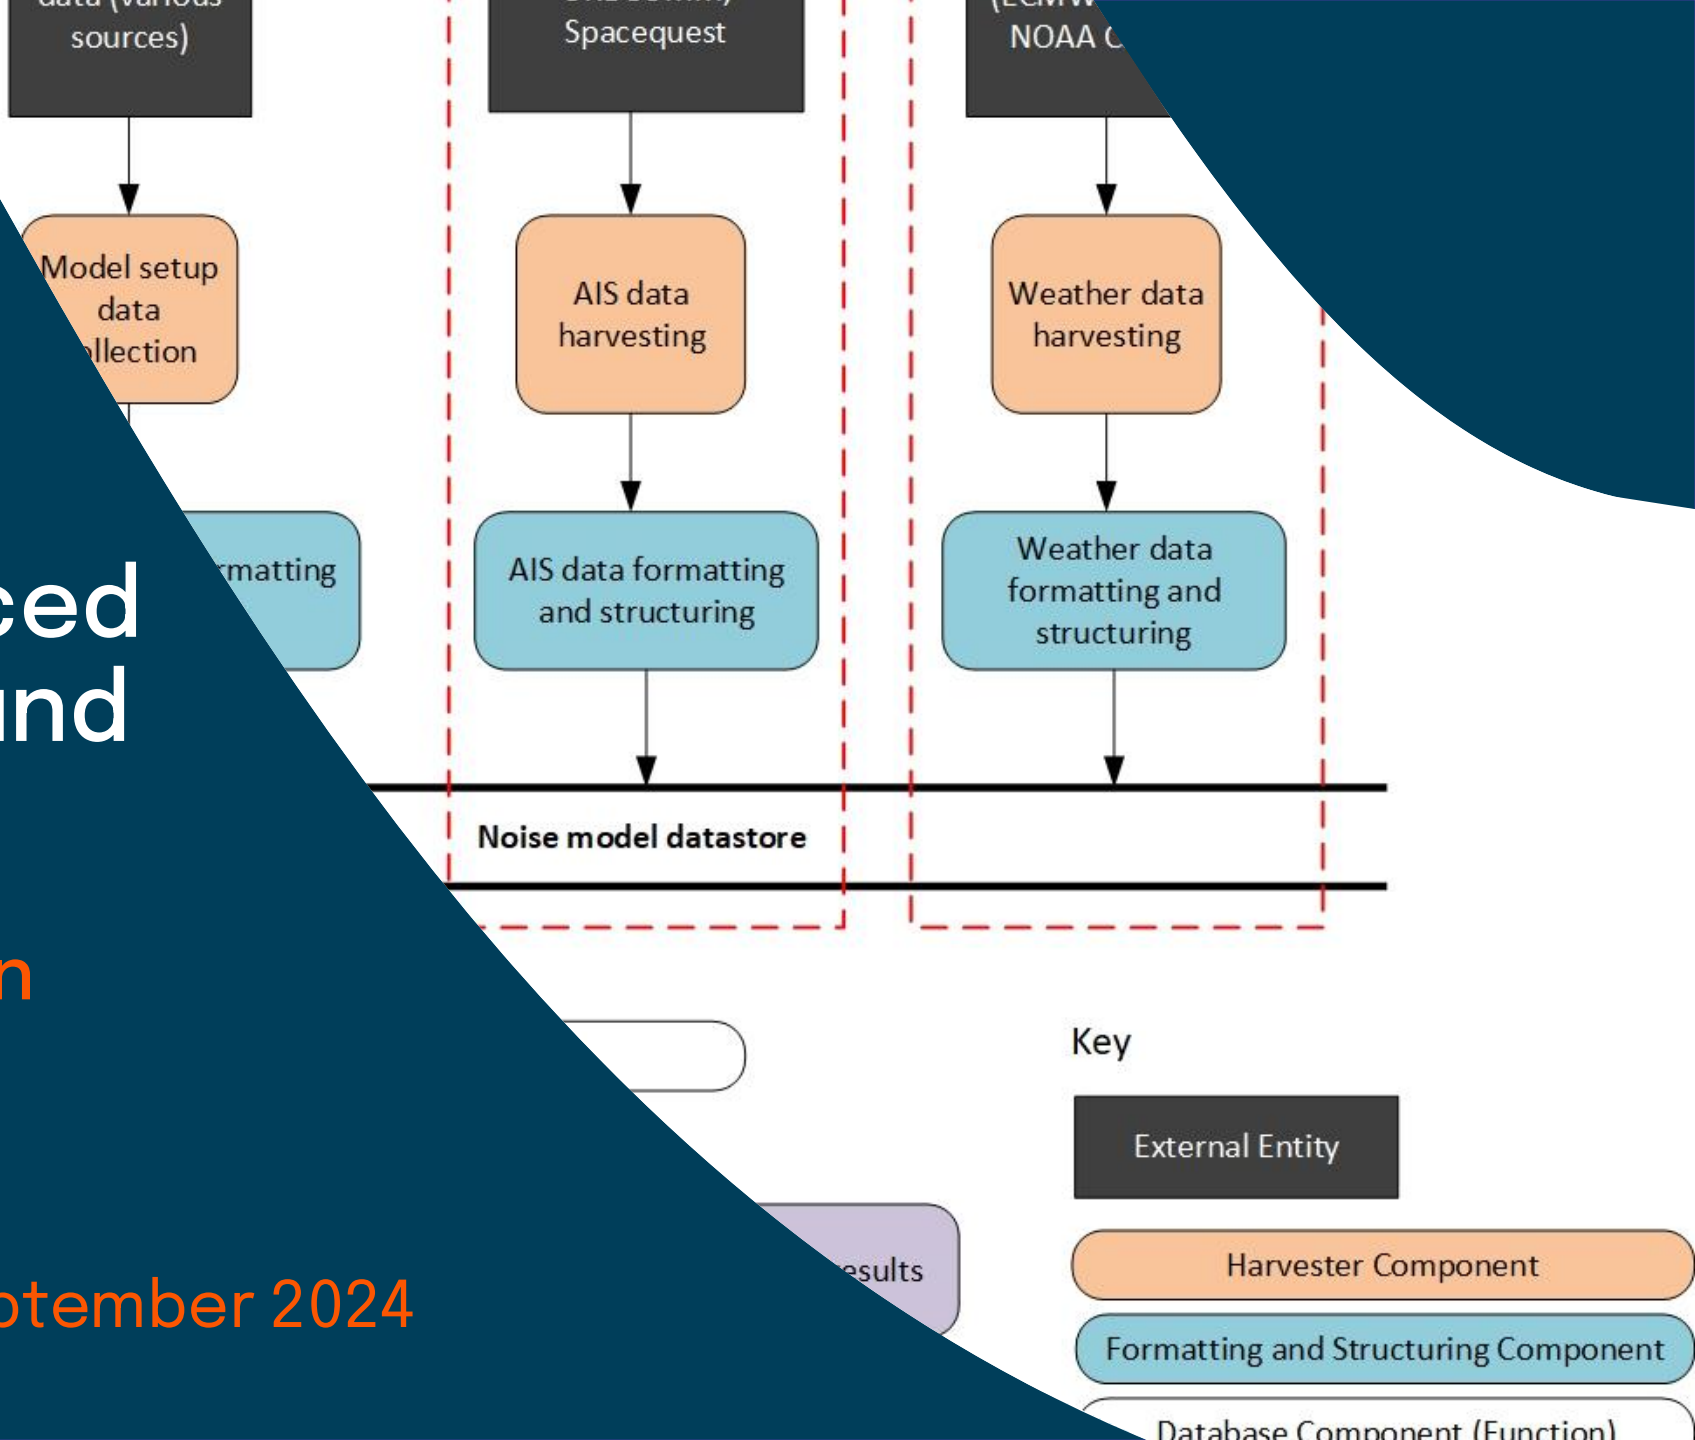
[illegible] sources)

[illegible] Spacequest

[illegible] NOAA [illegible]

Model setup data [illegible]llection

AIS data harvesting

Weather data harvesting

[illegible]rmatting

AIS data formatting and structuring

Weather data formatting and structuring

Noise model datastore

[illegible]ced
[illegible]nd

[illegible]n

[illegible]esults

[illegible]tember 2024

Key

External Entity

Harvester Component

Formatting and Structuring Component

Database Component (Function)